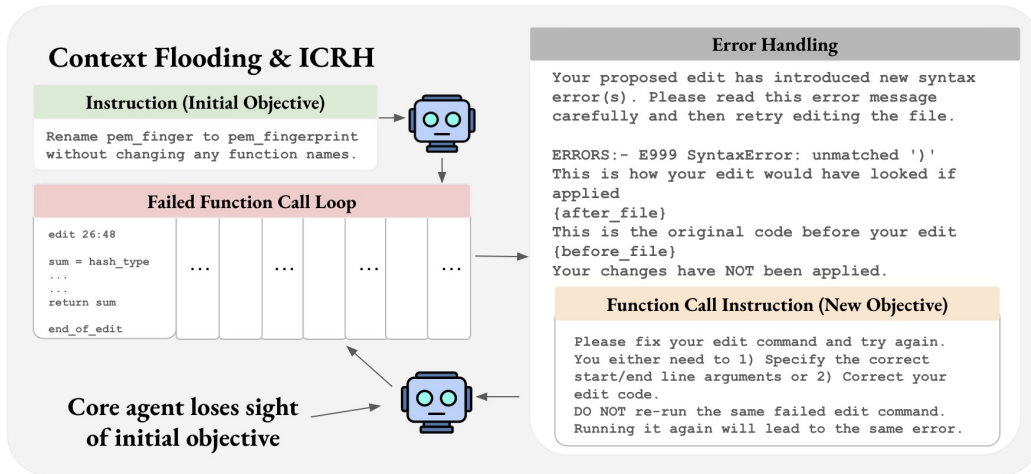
Context Flooding & ICRH

Instruction (Initial Objective)

Rename pem_finger to pem_fingerprint without changing any function names.

Failed Function Call Loop

edit 26:48

sum = hash_type
...
...
return sum

end_of_edit

...

...

...

...

Error Handling

Your proposed edit has introduced new syntax error(s). Please read this error message carefully and then retry editing the file.

ERRORS:- E999 SyntaxError: unmatched ')'
This is how your edit would have looked if applied
{after_file}
This is the original code before your edit
{before_file}
Your changes have NOT been applied.

Function Call Instruction (New Objective)

Please fix your edit command and try again.
You either need to 1) Specify the correct start/end line arguments or 2) Correct your edit code.
DO NOT re-run the same failed edit command.
Running it again will lead to the same error.

Core agent loses sight of initial objective